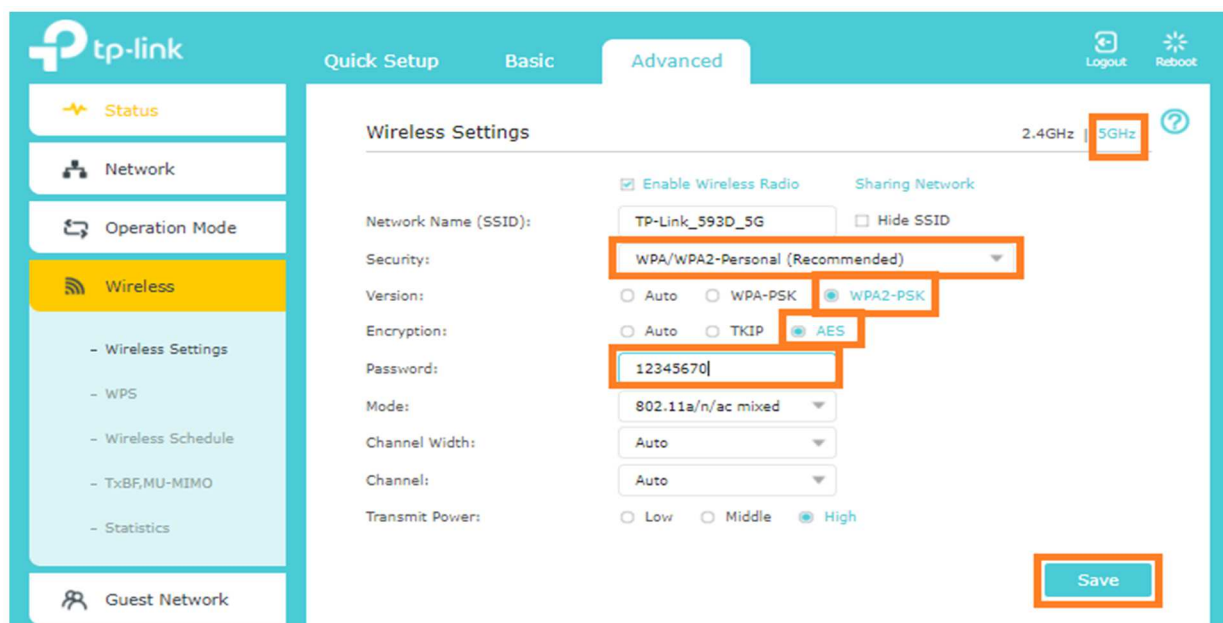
tp-link

Quick Setup
Basic
Advanced

Logout
Reboot

Status
Network
Operation Mode
Wireless
- Wireless Settings
- WPS
- Wireless Schedule
- TxBF,MU-MIMO
- Statistics
Guest Network

Wireless Settings

2.4GHz | 5GHz

Enable Wireless Radio
Sharing Network

Network Name (SSID): TP-Link_593D_5G
Hide SSID

Security: WPA/WPA2-Personal (Recommended)

Version: Auto WPA-PSK WPA2-PSK

Encryption: Auto TKIP AES

Password: 12345670

Mode: 802.11a/n/ac mixed

Channel Width: Auto

Channel: Auto

Transmit Power: Low Middle High

Save